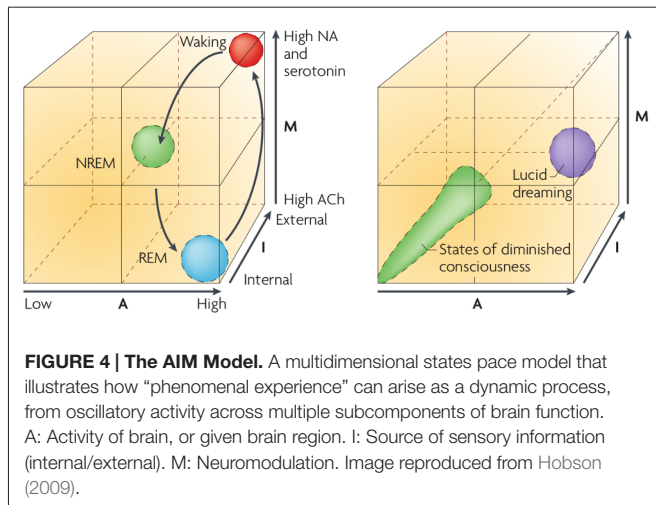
Waking

High NA and serotonin

M

NREM

High ACh

External

I

REM

Internal

Low

A

High

M

Lucid dreaming

States of diminished consciousness

I

A

**FIGURE 4 | The AIM Model.** A multidimensional states pace model that illustrates how “phenomenal experience” can arise as a dynamic process, from oscillatory activity across multiple subcomponents of brain function. A: Activity of brain, or given brain region. I: Source of sensory information (internal/external). M: Neuromodulation. Image reproduced from Hobson (2009).